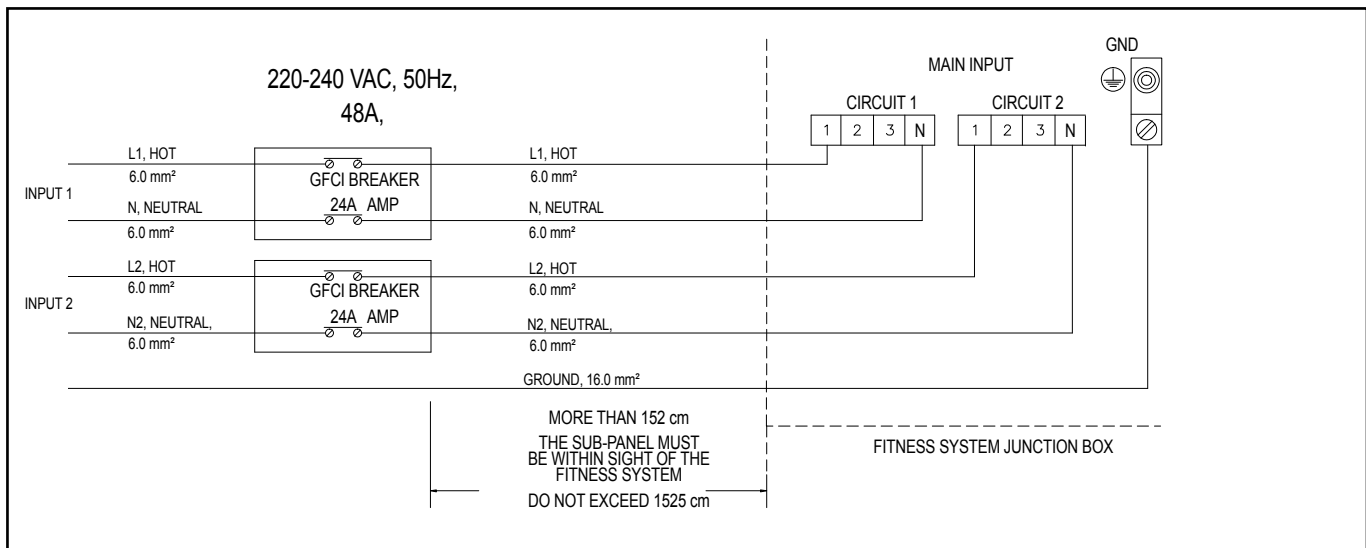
220-240 VAC, 50Hz,
48A,

MAIN INPUT

GND

CIRCUIT 1

CIRCUIT 2

| 1 | 2 | 3 | N |
|---|---|---|---|

| 1 | 2 | 3 | N |
|---|---|---|---|

INPUT 1

L1, HOT
6.0 mm²

GFCI BREAKER
24A AMP

L1, HOT
6.0 mm²

N, NEUTRAL
6.0 mm²

N, NEUTRAL
6.0 mm²

INPUT 2

L2, HOT
6.0 mm²

GFCI BREAKER
24A AMP

L2, HOT
6.0 mm²

N2, NEUTRAL,
6.0 mm²

N2, NEUTRAL,
6.0 mm²

GROUND, 16.0 mm²

MORE THAN 152 cm

THE SUB-PANEL MUST BE WITHIN SIGHT OF THE FITNESS SYSTEM

DO NOT EXCEED 1525 cm

FITNESS SYSTEM JUNCTION BOX